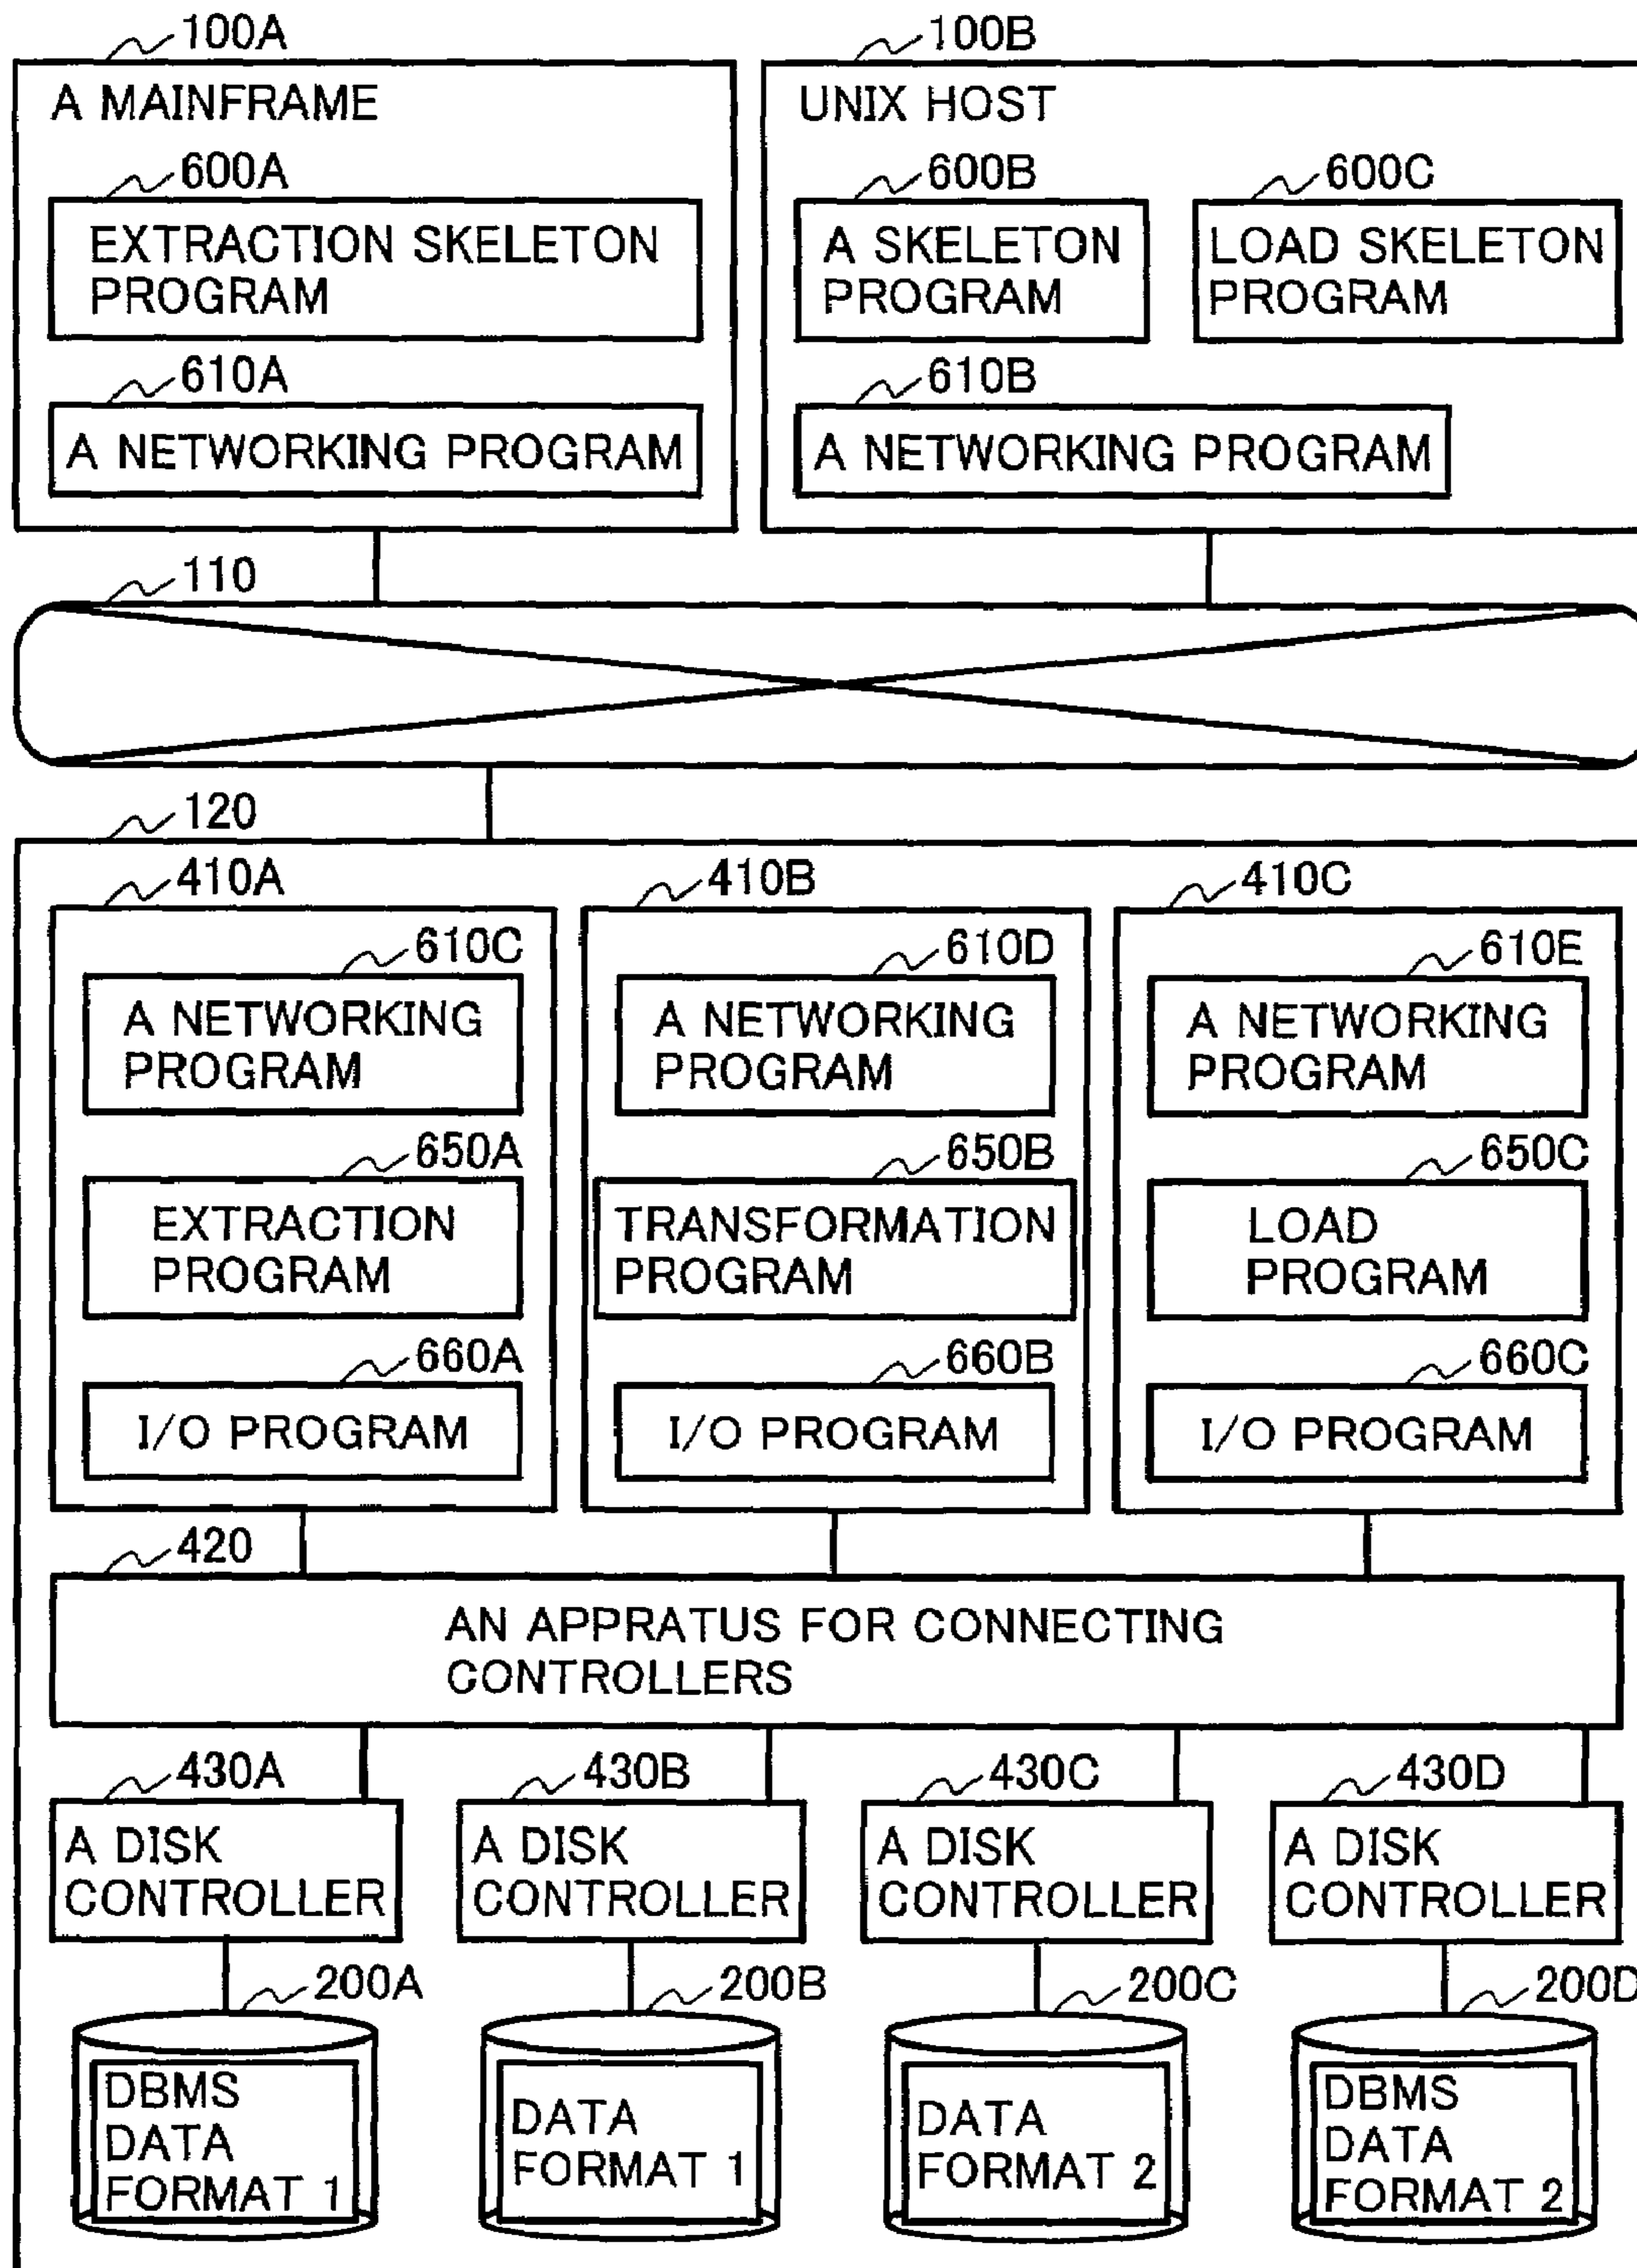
100A
A MAINFRAME
600A
EXTRACTION SKELETON PROGRAM
610A
A NETWORKING PROGRAM

100B
UNIX HOST
600B
A SKELETON PROGRAM
600C
LOAD SKELETON PROGRAM
610B
A NETWORKING PROGRAM

110

120
410A
610C
A NETWORKING PROGRAM
650A
EXTRACTION PROGRAM
660A
I/O PROGRAM

410B
610D
A NETWORKING PROGRAM
650B
TRANSFORMATION PROGRAM
660B
I/O PROGRAM

410C
610E
A NETWORKING PROGRAM
650C
LOAD PROGRAM
660C
I/O PROGRAM

420
AN APPRATUS FOR CONNECTING CONTROLLERS

430A
A DISK CONTROLLER
430B
A DISK CONTROLLER
430C
A DISK CONTROLLER
430D
A DISK CONTROLLER

200A
DBMS DATA FORMAT 1
200B
DATA FORMAT 1
200C
DATA FORMAT 2
200D
DBMS DATA FORMAT 2